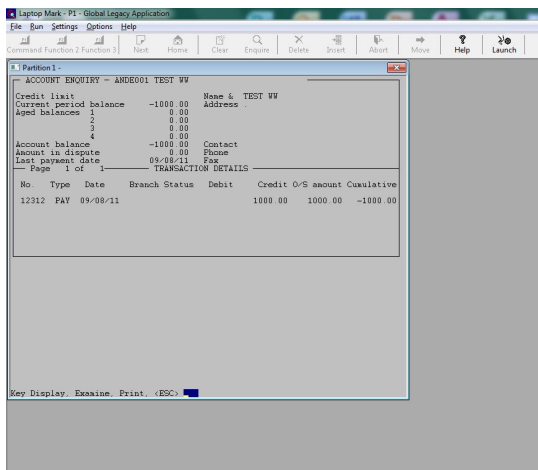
Laptop Mark - P1 - Global Legacy Application

File Run Settings Options Help

Command Function 2 Function 3 Next Home Clear Enquire Delete Insert Abort Move Help Launch

Partition 1 -

ACCOUNT ENQUIRY - ANDE001 TEST WW

Credit limit
Current period balance -1000.00
Aged balances 1 0.00
2 0.00
3 0.00
4 0.00
Account balance -1000.00
Amount in dispute 0.00
Last payment date 09/08/11

Name & TEST WW
Address .

Contact
Phone
Fax

Page 1 of 1 TRANSACTION DETAILS

| No. | Type | Date | Branch | Status | Debit | Credit | O/S amount | Cumulative |
|---|---|---|---|---|---|---|---|---|
| 12312 | PAY | 09/08/11 | | | | 1000.00 | 1000.00 | -1000.00 |

Key Display, Examine, Print, <ESC>